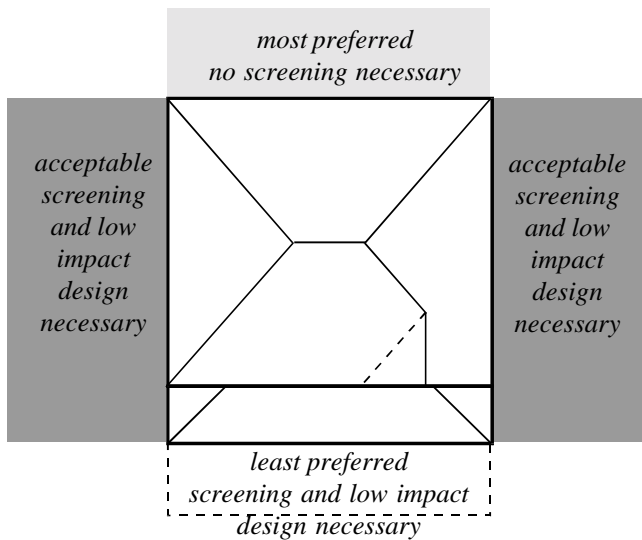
most preferred
no screening necessary

acceptable
screening
and low
impact
design
necessary

acceptable
screening
and low
impact
design
necessary

least preferred
screening and low impact
design necessary